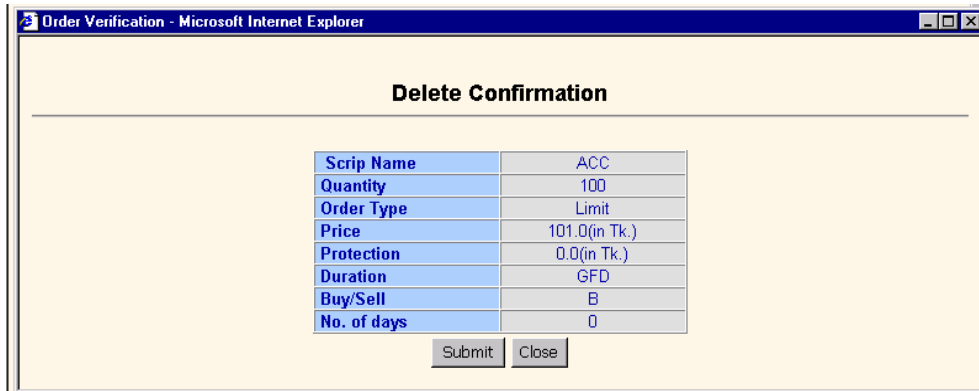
Order Verification - Microsoft Internet Explorer

Delete Confirmation

| Scrip Name | ACC |
|---|---|
| Quantity | 100 |
| Order Type | Limit |
| Price | 101.0(in Tk.) |
| Protection | 0.0(in Tk.) |
| Duration | GFD |
| Buy/Sell | B |
| No. of days | 0 |

Submit Close